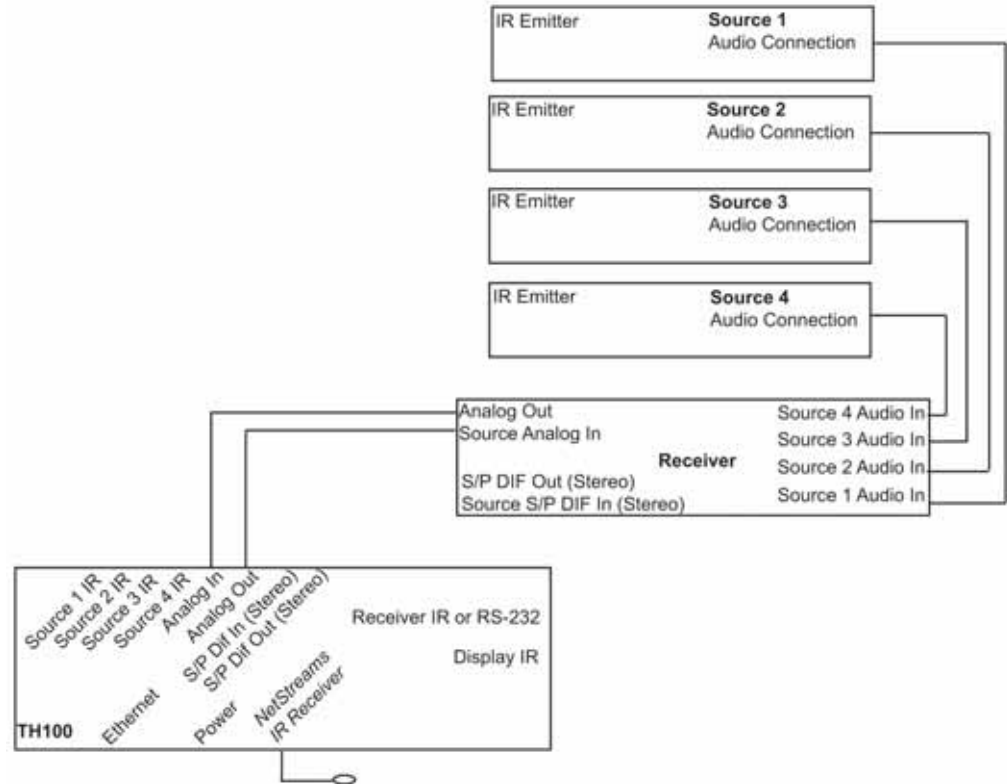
IR Emitter
Source 1
Audio Connection

IR Emitter
Source 2
Audio Connection

IR Emitter
Source 3
Audio Connection

IR Emitter
Source 4
Audio Connection

Analog Out
Source Analog In
S/P DIF Out (Stereo)
Source S/P DIF In (Stereo)
Receiver
Source 4 Audio In
Source 3 Audio In
Source 2 Audio In
Source 1 Audio In

Source 1 IR
Source 2 IR
Source 3 IR
Source 4 IR
Analog In
Analog Out
S/P Dif In (Stereo)
S/P Dif Out (Stereo)
Receiver IR or RS-232
Display IR
TH100
Ethernet
Power
NetStreams IR Receiver